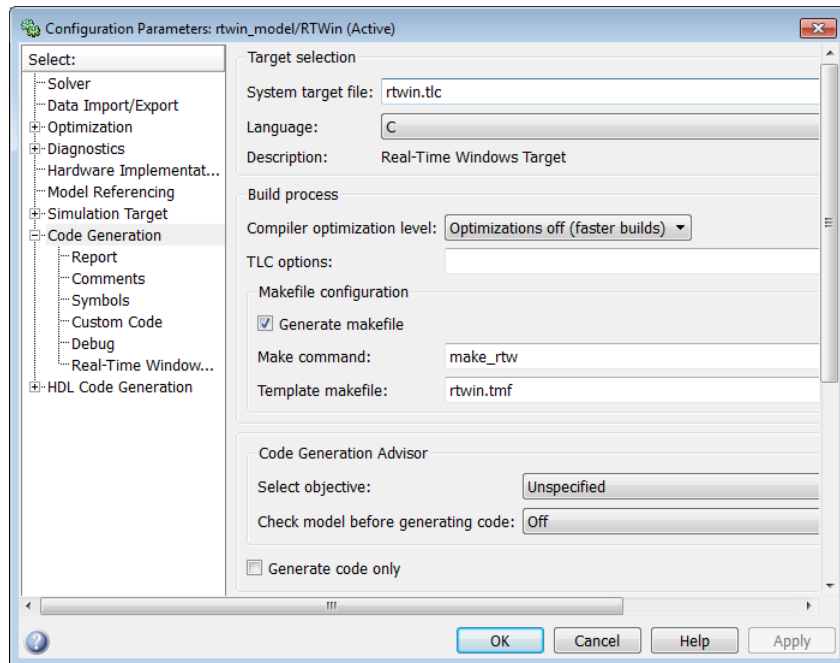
Configuration Parameters: rtwin_model/RTWin (Active)

Select:
Solver
Data Import/Export
Optimization
Diagnostics
Hardware Implementat...
Model Referencing
Simulation Target
Code Generation
Report
Comments
Symbols
Custom Code
Debug
Real-Time Window...
HDL Code Generation

Target selection
System target file: rtwin.tlc
Language: C
Description: Real-Time Windows Target

Build process
Compiler optimization level: Optimizations off (faster builds)
TLC options:
Makefile configuration
Generate makefile
Make command: make_rtw
Template makefile: rtwin.tmf

Code Generation Advisor
Select objective: Unspecified
Check model before generating code: Off

Generate code only

OK Cancel Help Apply